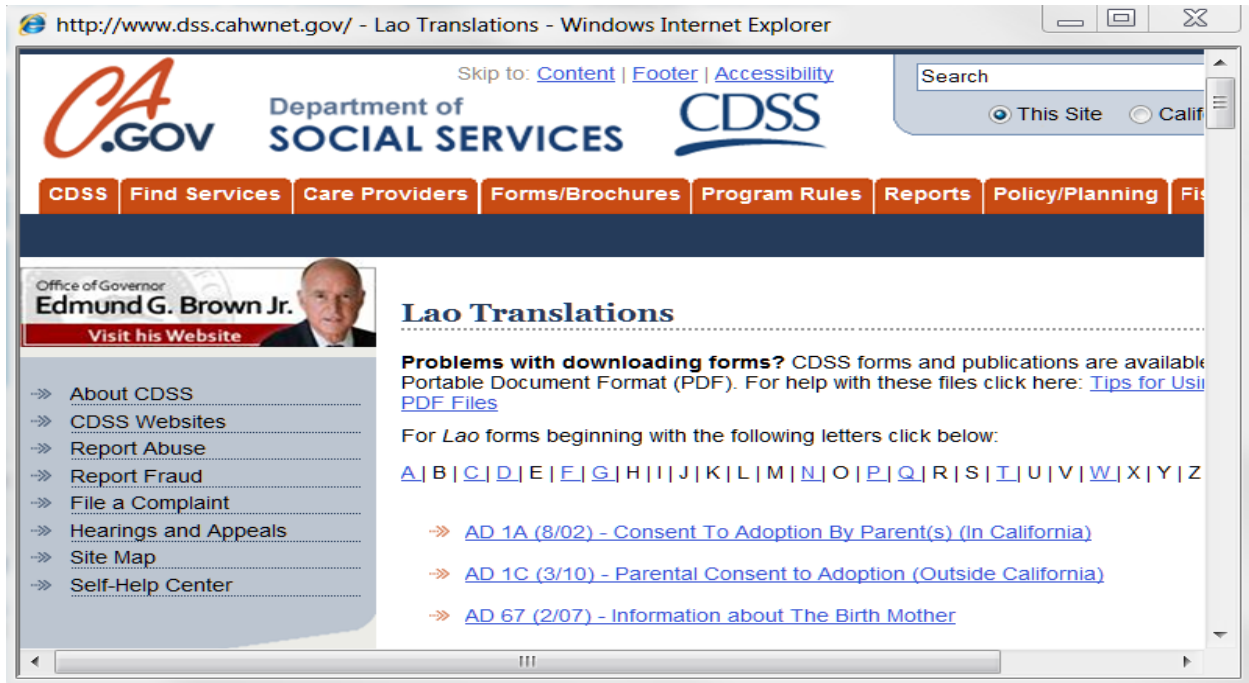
http://www.dss.cahwnet.gov/ - Lao Translations - Windows Internet Explorer

CA.GOV

Department of SOCIAL SERVICES

CDSS

Skip to: Content | Footer | Accessibility

Search

This Site Calif

CDSS | Find Services | Care Providers | Forms/Brochures | Program Rules | Reports | Policy/Planning | Fis

Office of Governor
Edmund G. Brown Jr.
Visit his Website

About CDSS
CDSS Websites
Report Abuse
Report Fraud
File a Complaint
Hearings and Appeals
Site Map
Self-Help Center

Lao Translations

**Problems with downloading forms?** CDSS forms and publications are available Portable Document Format (PDF). For help with these files click here: Tips for Usi PDF Files

For *Lao* forms beginning with the following letters click below:

A | B | C | D | E | F | G | H | I | J | K | L | M | N | O | P | Q | R | S | T | U | V | W | X | Y | Z

AD 1A (8/02) - Consent To Adoption By Parent(s) (In California)

AD 1C (3/10) - Parental Consent to Adoption (Outside California)

AD 67 (2/07) - Information about The Birth Mother